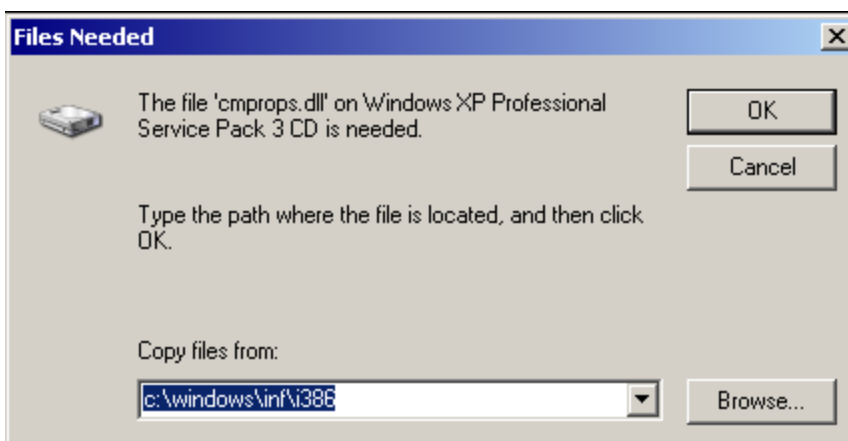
Files Needed

The file 'cmprops.dll' on Windows XP Professional Service Pack 3 CD is needed.

OK

Cancel

Type the path where the file is located, and then click OK.

Copy files from:

c:\windows\inf\i386

Browse...